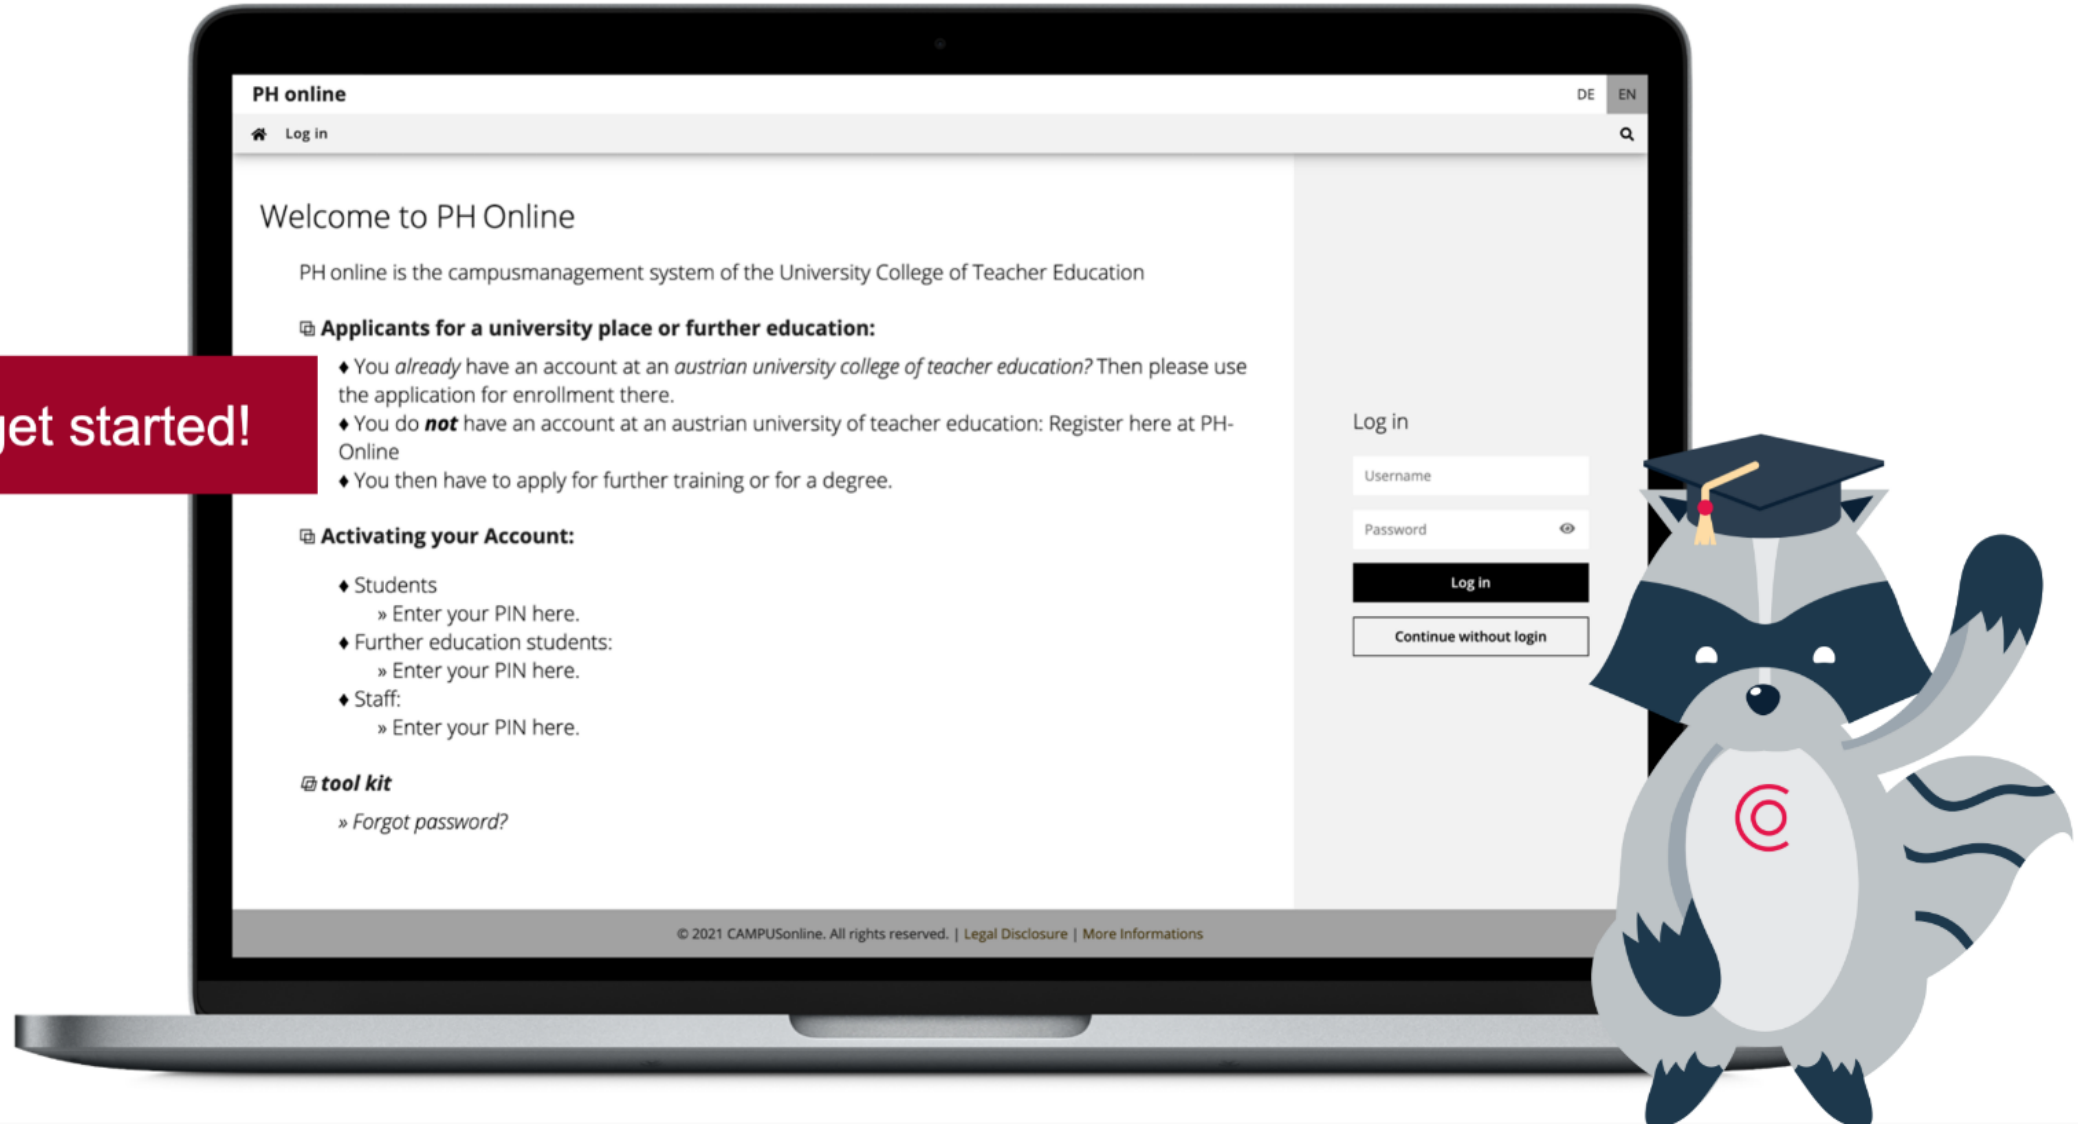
PH online

DE EN

Log in

Welcome to PH Online

PH online is the campusmanagement system of the University College of Teacher Education

Applicants for a university place or further education:

♦ You *already* have an account at an *austrian university college of teacher education?* Then please use the application for enrollment there.
♦ You do ***not*** have an account at an austrian university of teacher education: Register here at PH-Online
♦ You then have to apply for further training or for a degree.

Activating your Account:

♦ Students
» Enter your PIN here.
♦ Further education students:
» Enter your PIN here.
♦ Staff:
» Enter your PIN here.

*tool kit*

*» Forgot password?*

Log in

Username

Password

Log in

Continue without login

© 2021 CAMPUSonline. All rights reserved. | Legal Disclosure | More Informations

jet started!